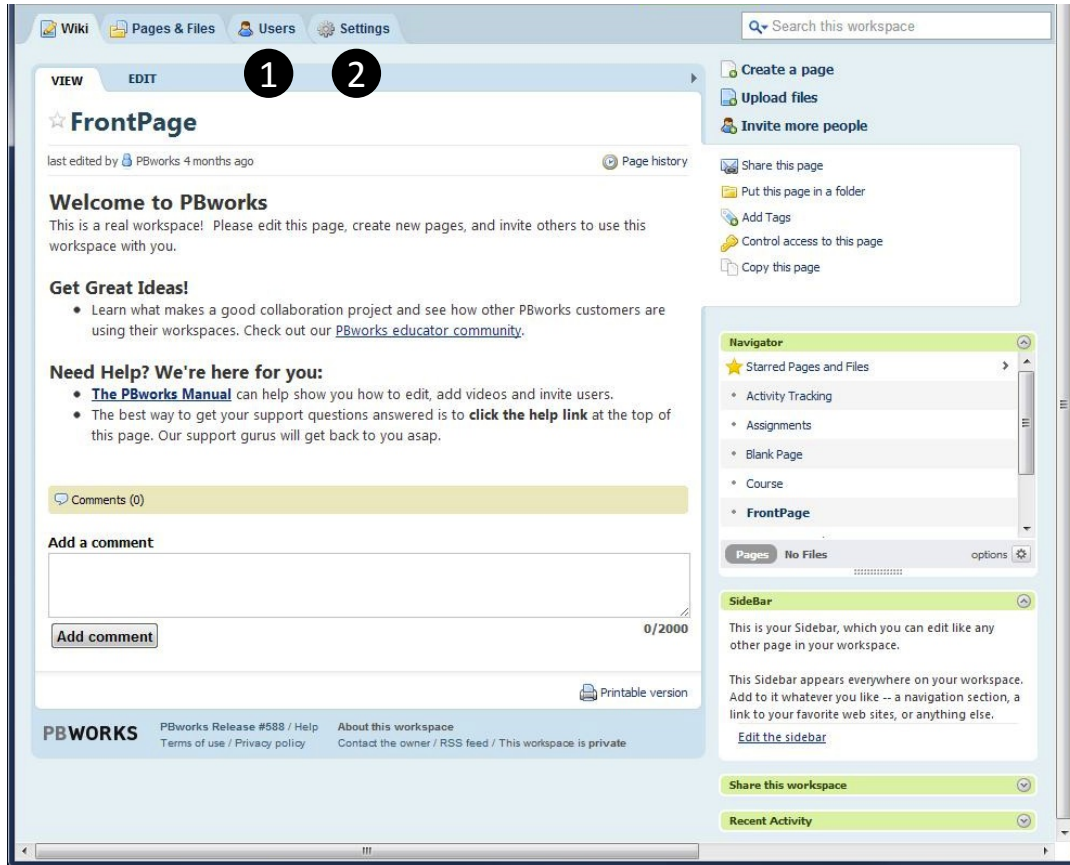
Wiki Pages & Files Users Settings

Search this workspace

VIEW EDIT

1 2

FrontPage

last edited by PBworks 4 months ago

Page history

Welcome to PBworks
This is a real workspace! Please edit this page, create new pages, and invite others to use this workspace with you.

Get Great Ideas!
• Learn what makes a good collaboration project and see how other PBworks customers are using their workspaces. Check out our PBworks educator community.

Need Help? We're here for you:
• The PBworks Manual can help show you how to edit, add videos and invite users.
• The best way to get your support questions answered is to click the help link at the top of this page. Our support gurus will get back to you asap.

Comments (0)

Add a comment

0/2000

Add comment

Printable version

PBWORKS PBworks Release #588 / Help Terms of use / Privacy policy About this workspace Contact the owner / RSS feed / This workspace is private

Create a page
Upload files
Invite more people

Share this page
Put this page in a folder
Add Tags
Control access to this page
Copy this page

Navigator
Starred Pages and Files
• Activity Tracking
• Assignments
• Blank Page
• Course
• FrontPage

Pages No Files options

SideBar
This is your Sidebar, which you can edit like any other page in your workspace.

This Sidebar appears everywhere on your workspace. Add to it whatever you like -- a navigation section, a link to your favorite web sites, or anything else.

Edit the sidebar

Share this workspace

Recent Activity